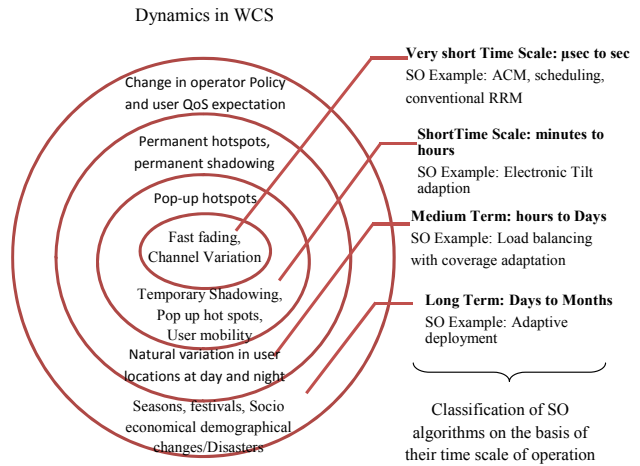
Dynamics in WCS

Change in operator Policy and user QoS expectation

Permanent hotspots, permanent shadowing

Pop-up hotspots

Fast fading, Channel Variation

Temporary Shadowing, Pop up hot spots, User mobility

Natural variation in user locations at day and night

Seasons, festivals, Socio economical demographical changes/Disasters

Very short Time Scale: μsec to sec
SO Example: ACM, scheduling, conventional RRM

ShortTime Scale: minutes to hours
SO Example: Electronic Tilt adaption

Medium Term: hours to Days
SO Example: Load balancing with coverage adaptation

Long Term: Days to Months
SO Example: Adaptive deployment

Classification of SO algorithms on the basis of their time scale of operation